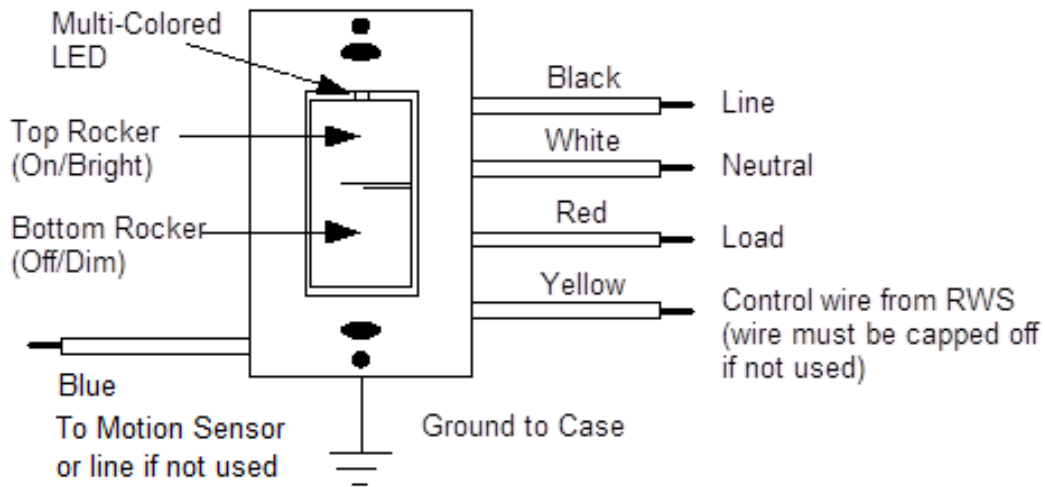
Multi-Colored LED

Top Rocker (On/Bright)

Bottom Rocker (Off/Dim)

Black

Line

White

Neutral

Red

Load

Yellow

Control wire from RWS (wire must be capped off if not used)

Blue

To Motion Sensor or line if not used

Ground to Case